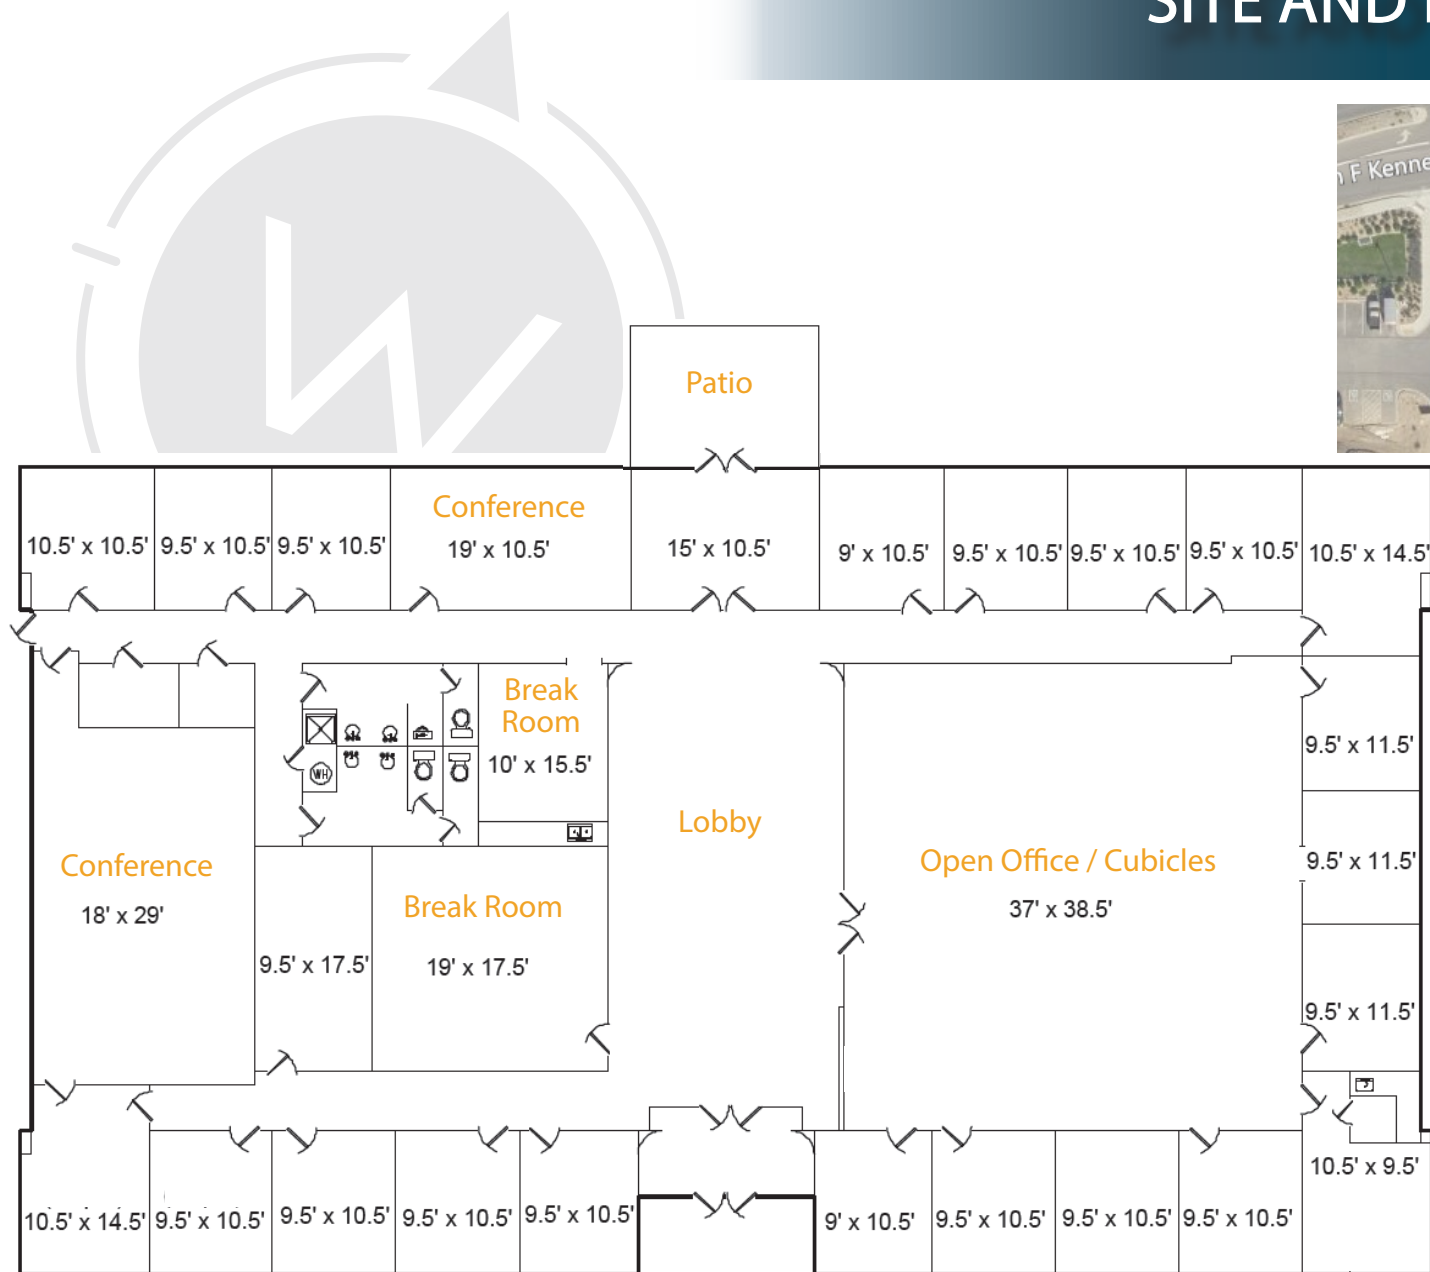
SITE AND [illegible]

F Kenne

Patio

10.5' x 10.5'
9.5' x 10.5'
9.5' x 10.5'
Conference
19' x 10.5'
15' x 10.5'
9' x 10.5'
9.5' x 10.5'
9.5' x 10.5'
9.5' x 10.5'
10.5' x 14.5'

WH

Break Room
10' x 15.5'

Lobby

9.5' x 11.5'
9.5' x 11.5'
9.5' x 11.5'

Conference
18' x 29'

9.5' x 17.5'

Break Room
19' x 17.5'

Open Office / Cubicles
37' x 38.5'

10.5' x 9.5'

10.5' x 14.5'
9.5' x 10.5'
9.5' x 10.5'
9.5' x 10.5'
9.5' x 10.5'
9' x 10.5'
9.5' x 10.5'
9.5' x 10.5'
9.5' x 10.5'